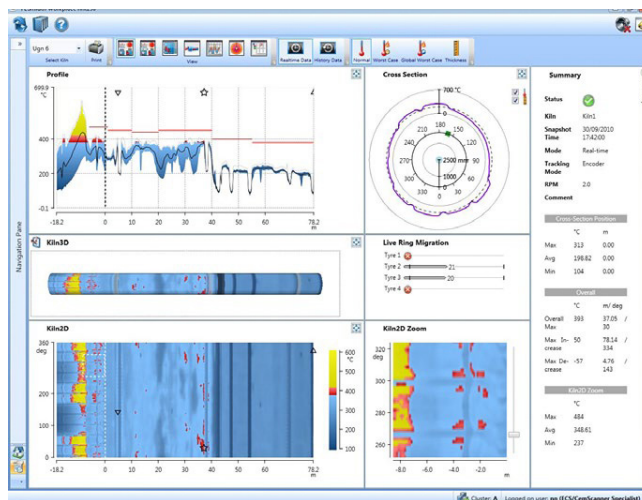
Ugn 6
Select Kiln
Print
View
Realtime Data
History Data
Normal
Worst Case
Global Worst Case
Thickness

Navigation Pane

Profile
699.9
°C
400
200
-0.1
-18.2
0
10
20
30
40
50
60
78.2
m

Cross Section
700 °C
180
150
210
120
240
90
270
2500 mm
1000
300
60
330
30
0

Summary
Status
Kiln
Kiln1
Snapshot Time
30/09/2010 17:42:00
Mode
Real-time
Tracking Mode
Encoder
RPM
2.0
Comment

Cross-Section Position
| | °C | m |
|---|---|---|
| Max | 313 | 0.00 |
| Avg | 198.82 | 0.00 |
| Min | 104 | 0.00 |

Overall
| | °C | m/ deg |
|---|---|---|
| Overall Max | 393 | 37.05 / 30 |
| Max In-crease | 50 | 78.14 / 334 |
| Max De-crease | -57 | 4.76 / 143 |

Kiln2D Zoom
| | °C |
|---|---|
| Max | 484 |
| Avg | 348.61 |
| Min | 237 |

Kiln3D

Live Ring Migration
Tyre 1
Tyre 2
21
Tyre 3
20
Tyre 4

Kiln2D
360
deg
300
200
100
0
-18.2
0
10
20
30
40
50
60
78.2
m
600
500
400
300
200
100
°C

Kiln2D Zoom
320
deg
300
280
260
-8.0
-6.0
-4.0
-2.0
m

Cluster: A
Logged on user: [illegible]